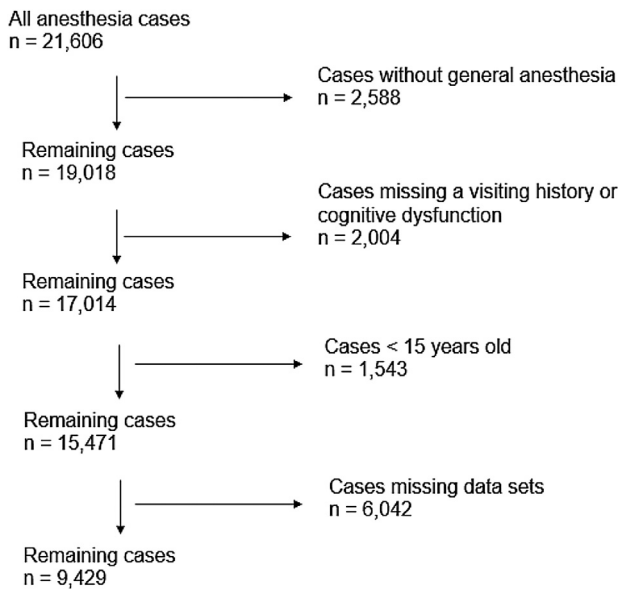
All anesthesia cases
n = 21,606

Cases without general anesthesia
n = 2,588

Remaining cases
n = 19,018

Cases missing a visiting history or cognitive dysfunction
n = 2,004

Remaining cases
n = 17,014

Cases < 15 years old
n = 1,543

Remaining cases
n = 15,471

Cases missing data sets
n = 6,042

Remaining cases
n = 9,429